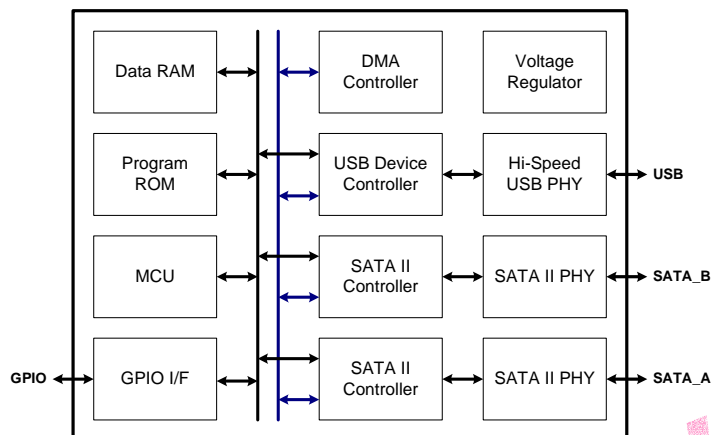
Data RAM

DMA Controller

Voltage Regulator

Program ROM

USB Device Controller

Hi-Speed USB PHY

USB

MCU

SATA II Controller

SATA II PHY

SATA_B

GPIO

GPIO I/F

SATA II Controller

SATA II PHY

SATA_A